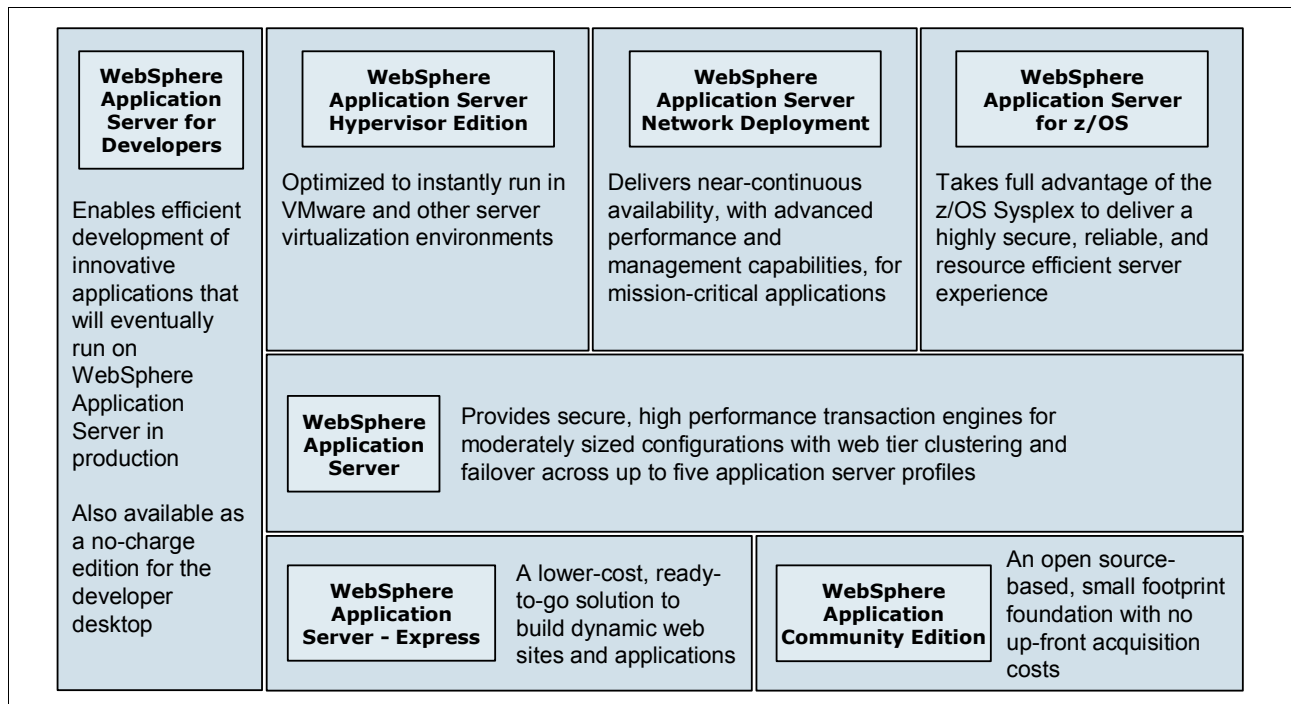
WebSphere Application Server for Developers

Enables efficient development of innovative applications that will eventually run on WebSphere Application Server in production

Also available as a no-charge edition for the developer desktop

WebSphere Application Server Hypervisor Edition

Optimized to instantly run in VMware and other server virtualization environments

WebSphere Application Server Network Deployment

Delivers near-continuous availability, with advanced performance and management capabilities, for mission-critical applications

WebSphere Application Server for z/OS

Takes full advantage of the z/OS Sysplex to deliver a highly secure, reliable, and resource efficient server experience

WebSphere Application Server

Provides secure, high performance transaction engines for moderately sized configurations with web tier clustering and failover across up to five application server profiles

WebSphere Application Server - Express

A lower-cost, ready-to-go solution to build dynamic web sites and applications

WebSphere Application Community Edition

An open source-based, small footprint foundation with no up-front acquisition costs